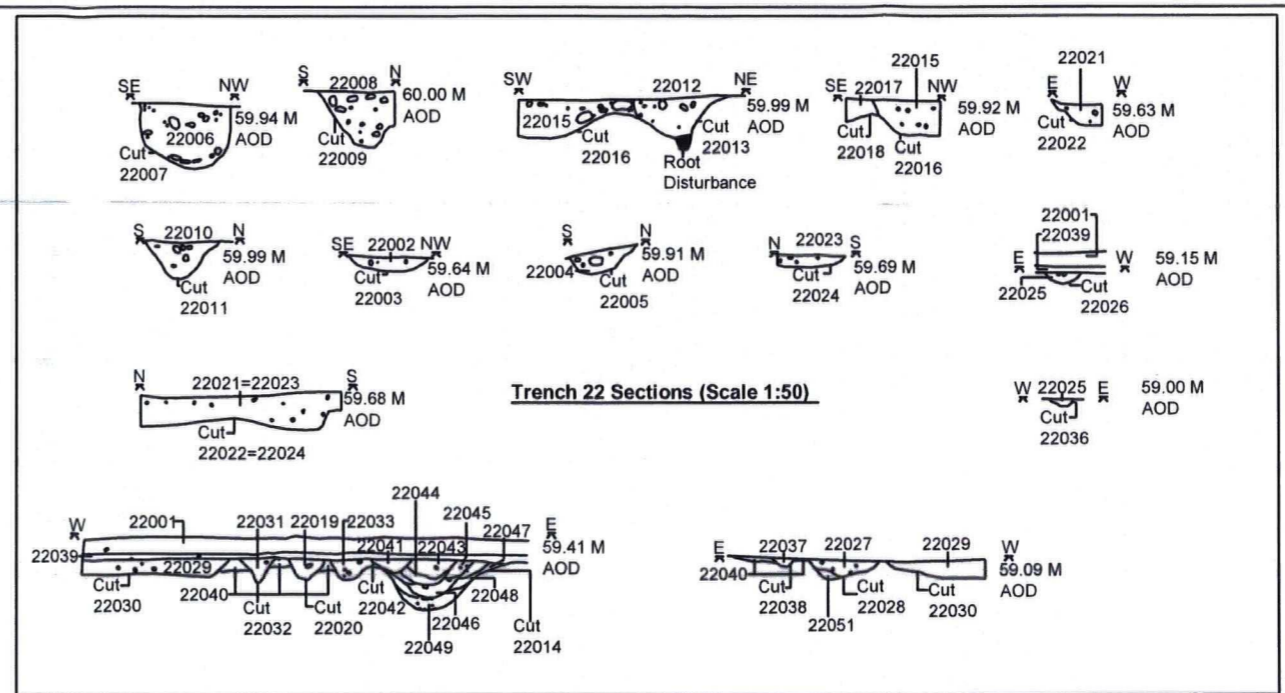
SE NW
59.94 M AOD
22006
Cut 22007

S 22008 N
60.00 M AOD
Cut 22009

SW 22012 NE
59.99 M AOD
22015
Cut 22016
Cut 22013
Root Disturbance

22015
SE 22017 NW
59.92 M AOD
Cut 22018
Cut 22016

22021
E W
59.63 M AOD
Cut 22022

S 22010 N
59.99 M AOD
Cut 22011

SE 22002 NW
59.64 M AOD
Cut 22003

S N
59.91 M AOD
22004
Cut 22005

N 22023 S
59.69 M AOD
Cut 22024

22001
22039
E W
59.15 M AOD
22025
Cut 22026

N 22021=22023 S
59.68 M AOD
Cut 22022=22024

Trench 22 Sections (Scale 1:50)

W 22025 E
59.00 M AOD
Cut 22036

W
22001 22031 22019 22033 22044 22045 22047
E
59.41 M AOD
22039
22041 22043
Cut 22030
22029
22040
Cut 22032
Cut 22020
Cut 22042
22048
22046
22049
Cut 22014

E 22037 22027 22029 W
59.09 M AOD
22040
Cut 22038
22051
Cut 22028
Cut 22030